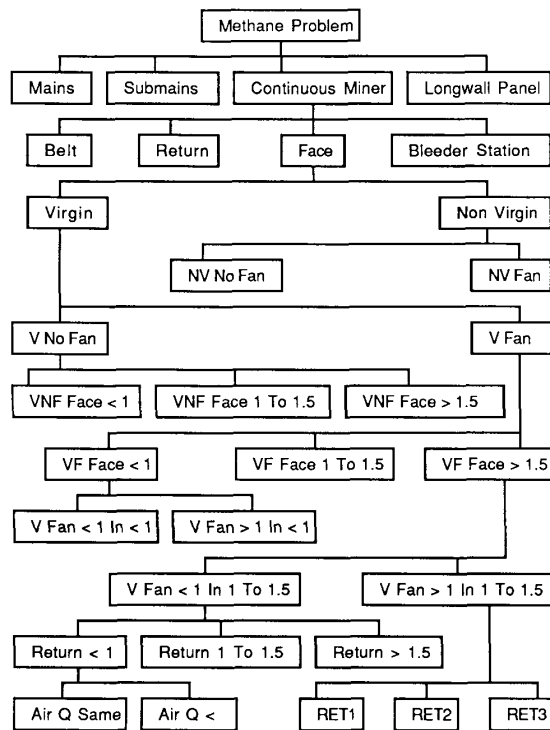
Methane Problem

Mains
Submains
Continuous Miner
Longwall Panel

Belt
Return
Face
Bleeder Station

Virgin
Non Virgin

NV No Fan
NV Fan

V No Fan
V Fan

VNF Face < 1
VNF Face 1 To 1.5
VNF Face > 1.5

VF Face < 1
VF Face 1 To 1.5
VF Face > 1.5

V Fan < 1 In < 1
V Fan > 1 In < 1

V Fan < 1 In 1 To 1.5
V Fan > 1 In 1 To 1.5

Return < 1
Return 1 To 1.5
Return > 1.5

Air Q Same
Air Q <
RET1
RET2
RET3